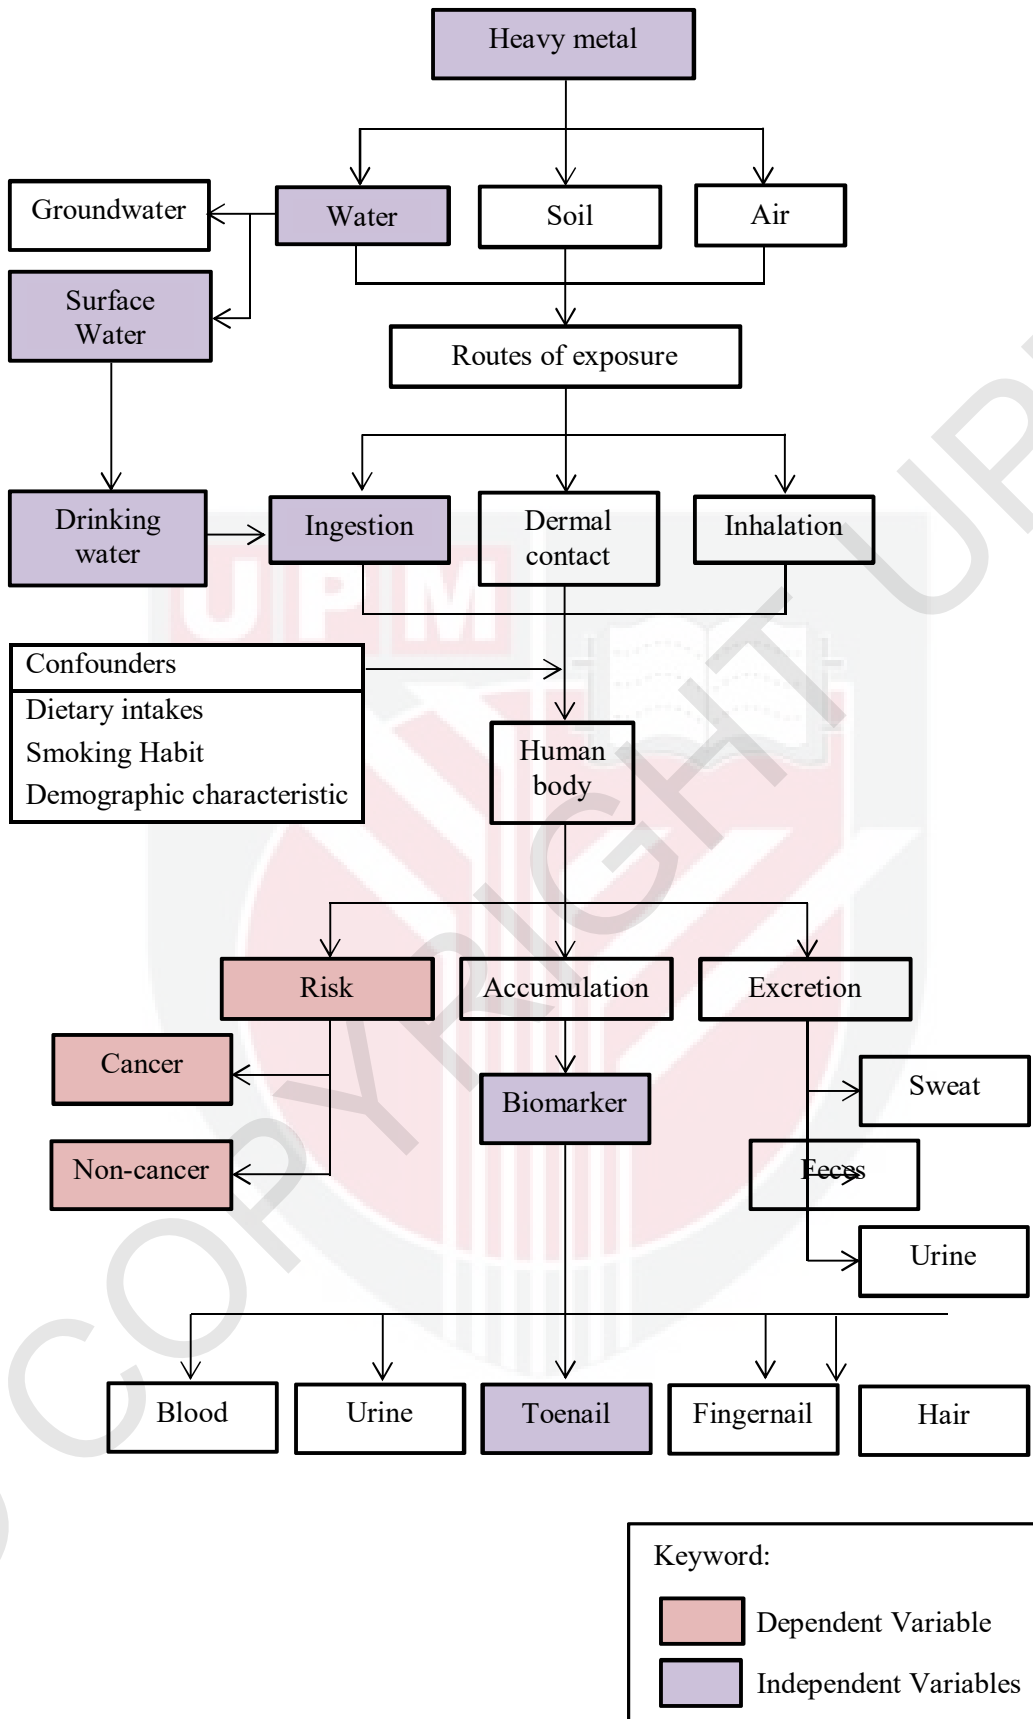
Heavy metal

Groundwater

Water

Soil

Air

Surface Water

Routes of exposure

Drinking water

Ingestion

Dermal contact

Inhalation

Confounders

Dietary intakes
Smoking Habit
Demographic characteristic

Human body

Risk

Accumulation

Excretion

Cancer

Biomarker

Sweat

Non-cancer

Feces

Urine

Blood

Urine

Toenail

Fingernail

Hair

Keyword:

Dependent Variable

Independent Variables

UPM

COPYRIGHT UPM